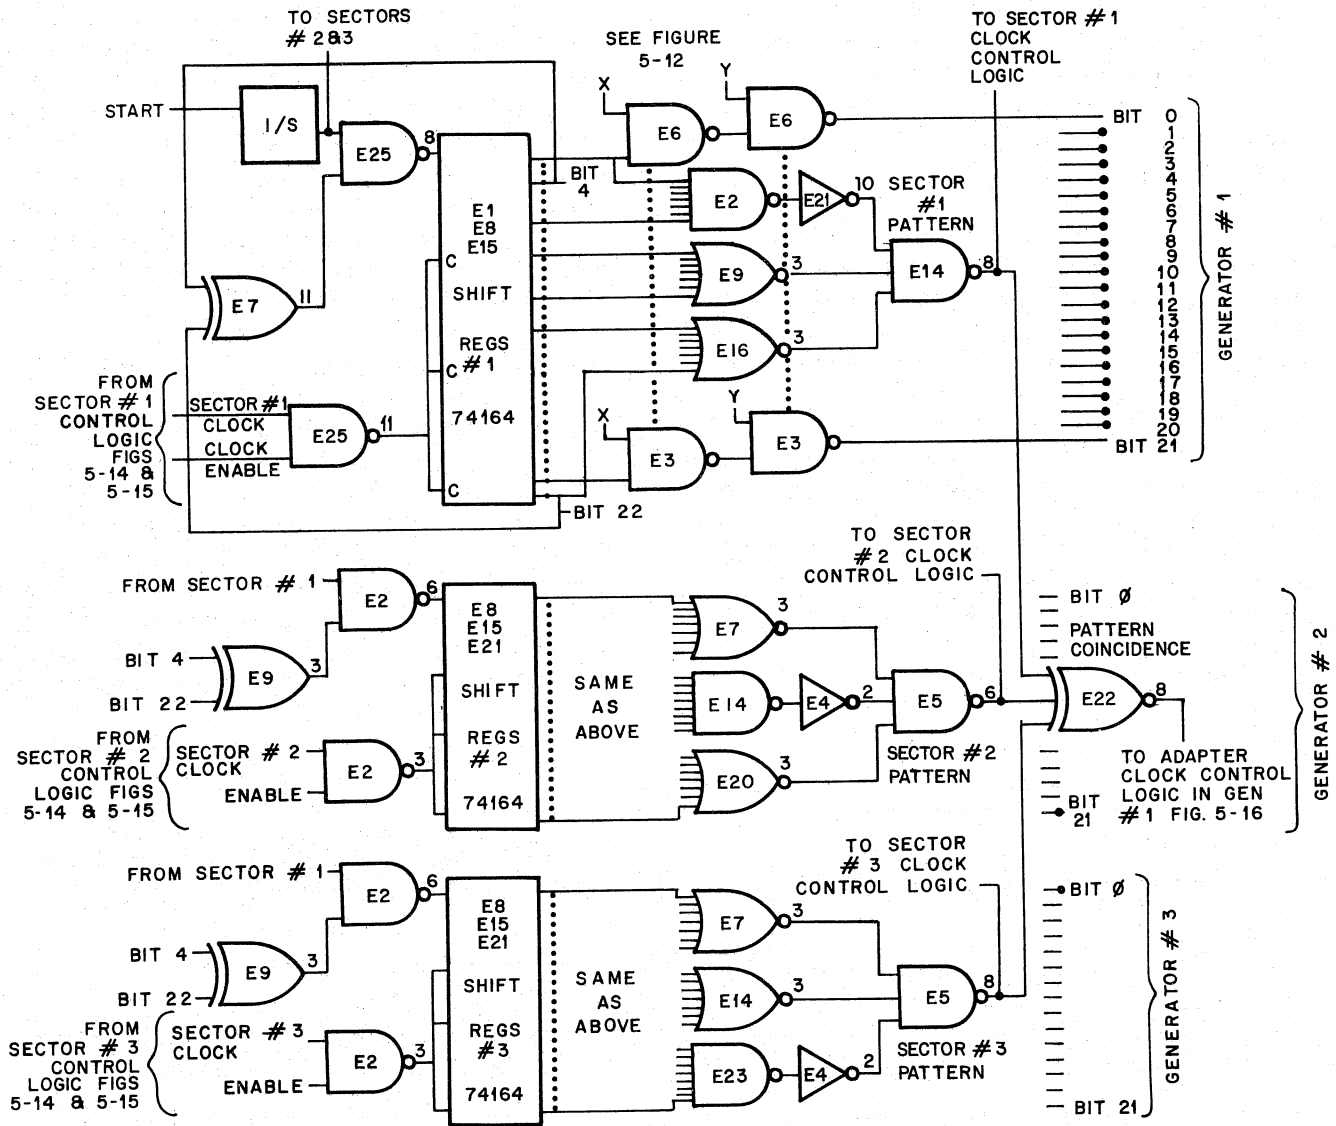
TO SECTORS # 2&3

SEE FIGURE 5-12

TO SECTOR #1 CLOCK CONTROL LOGIC

START

I/S

E25

8

X

E6

Y

E6

BIT 0 1 2 3 4 5 6 7 8 9 10 11 12 13 14 15 16 17 18 19 20

BIT 21

GENERATOR #1

BIT 4

E1 E8 E15

C

SHIFT

REGS #1

74164

C

C

E2

E21

10

SECTOR #1 PATTERN

E9

3

E14

8

E16

3

E7

11

FROM SECTOR #1 CONTROL LOGIC FIGS 5-14 & 5-15

SECTOR #1 CLOCK

CLOCK ENABLE

E25

11

X

E3

Y

E3

BIT 22

TO SECTOR #2 CLOCK CONTROL LOGIC

FROM SECTOR #1

E2

6

E8 E15 E21

SHIFT

REGS #2

74164

SAME AS ABOVE

E7

3

E14

E4

2

E5

6

E20

3

SECTOR #2 PATTERN

BIT Ø

PATTERN COINCIDENCE

E22

8

TO ADAPTER CLOCK CONTROL LOGIC IN GEN #1 FIG. 5-16

BIT 21

GENERATOR #2

BIT 4

E9

3

BIT 22

FROM SECTOR #2 CONTROL LOGIC FIGS 5-14 & 5-15

SECTOR #2 CLOCK

ENABLE

E2

3

TO SECTOR #3 CLOCK CONTROL LOGIC

FROM SECTOR #1

E2

6

E8 E15 E21

SHIFT

REGS #3

74164

SAME AS ABOVE

E7

3

E14

3

E5

8

E23

E4

2

SECTOR #3 PATTERN

BIT Ø

BIT 21

GENERATOR #3

BIT 4

E9

3

BIT 22

FROM SECTOR #3 CONTROL LOGIC FIGS 5-14 & 5-15

SECTOR #3 CLOCK

ENABLE

E2

3